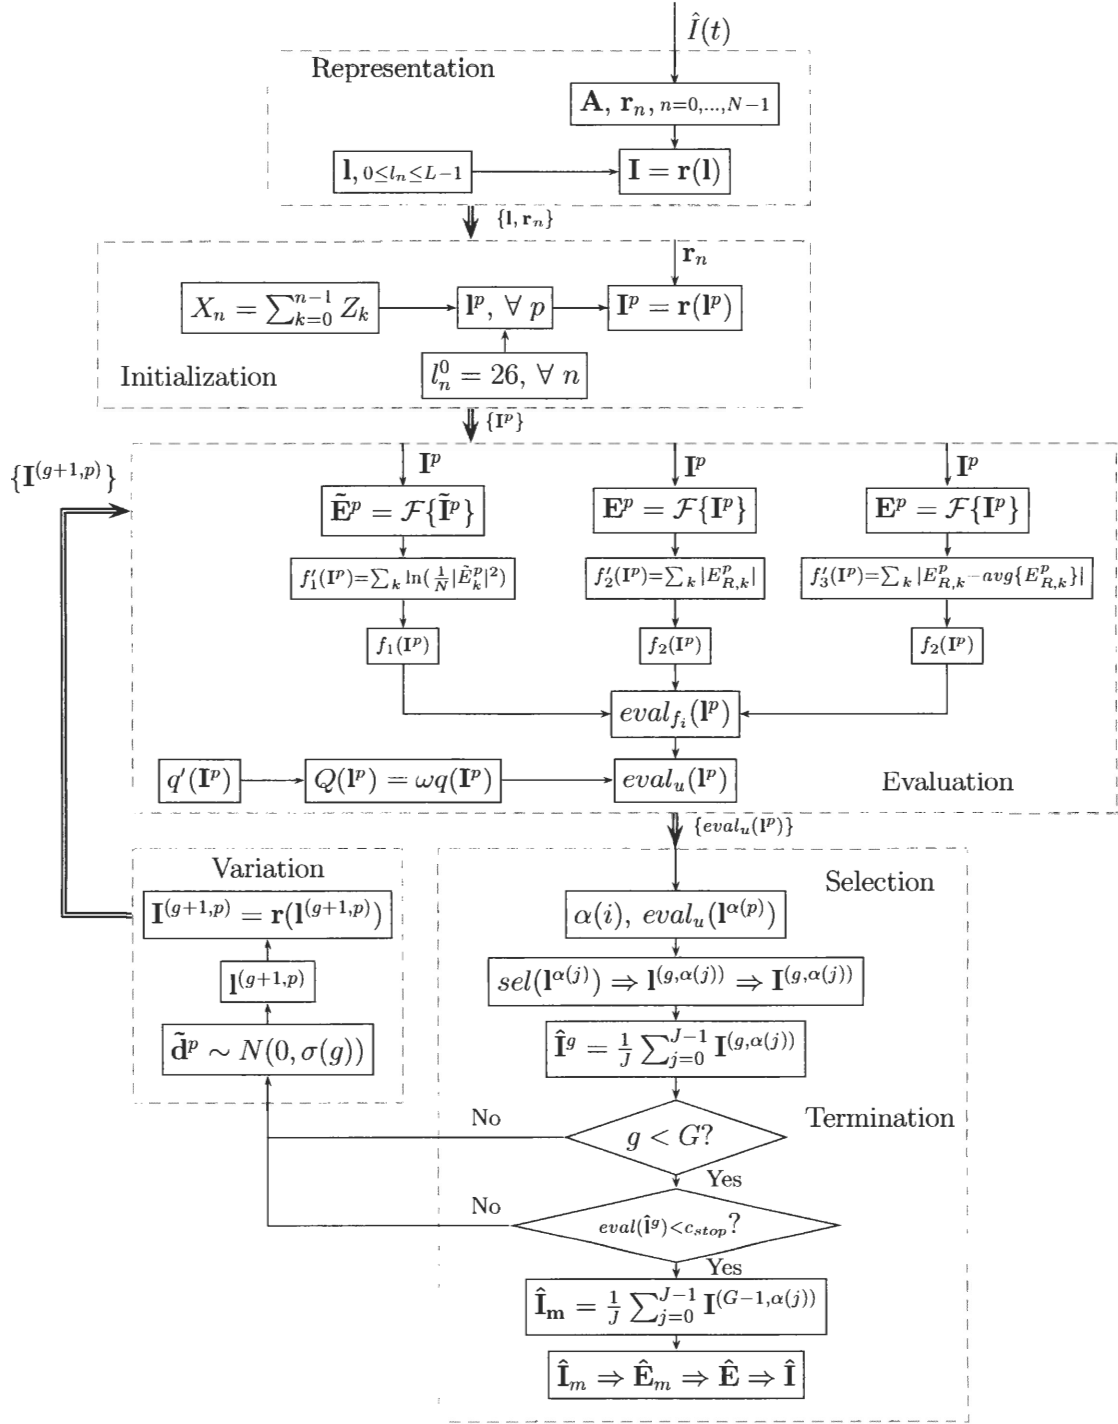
$\hat{I}(t)$

Representation

$\mathbf{A},\ \mathbf{r}_n,\ _{n=0,\ldots,N-1}$

$\mathbf{l},\ _{0\le l_n\le L-1}$

$\mathbf{I}=\mathbf{r}(\mathbf{l})$

$\{\mathbf{l},\mathbf{r}_n\}$

$\mathbf{r}_n$

$X_n=\sum_{k=0}^{n-1} Z_k$

$\mathbf{l}^p,\ \forall\ p$

$\mathbf{I}^p=\mathbf{r}(\mathbf{l}^p)$

Initialization

$l_n^0=26,\ \forall\ n$

$\{\mathbf{I}^p\}$

$\{\mathbf{I}^{(g+1,p)}\}$

$\mathbf{I}^p$

$\mathbf{I}^p$

$\mathbf{I}^p$

$\tilde{\mathbf{E}}^p=\mathcal{F}\{\tilde{\mathbf{I}}^p\}$

$\mathbf{E}^p=\mathcal{F}\{\mathbf{I}^p\}$

$\mathbf{E}^p=\mathcal{F}\{\mathbf{I}^p\}$

$f_1'(\mathbf{I}^p)=\sum_k \ln(\frac{1}{N}|\tilde{E}_k^p|^2)$

$f_2'(\mathbf{I}^p)=\sum_k |E_{R,k}^p|$

$f_3'(\mathbf{I}^p)=\sum_k |E_{R,k}^p-avg\{E_{R,k}^p\}|$

$f_1(\mathbf{I}^p)$

$f_2(\mathbf{I}^p)$

$f_2(\mathbf{I}^p)$

$eval_{f_i}(\mathbf{l}^p)$

$q'(\mathbf{I}^p)$

$Q(\mathbf{l}^p)=\omega q(\mathbf{I}^p)$

$eval_u(\mathbf{l}^p)$

Evaluation

$\{eval_u(\mathbf{l}^p)\}$

Variation

$\mathbf{I}^{(g+1,p)}=\mathbf{r}(\mathbf{l}^{(g+1,p)})$

$\mathbf{l}^{(g+1,p)}$

$\tilde{\mathbf{d}}^p\sim N(0,\sigma(g))$

Selection

$\alpha(i),\ eval_u(\mathbf{l}^{\alpha(p)})$

$sel(\mathbf{l}^{\alpha(j)})\Rightarrow \mathbf{l}^{(g,\alpha(j))}\Rightarrow \mathbf{I}^{(g,\alpha(j))}$

$\hat{\mathbf{I}}^g=\frac{1}{J}\sum_{j=0}^{J-1}\mathbf{I}^{(g,\alpha(j))}$

No

Termination

$g<G?$

Yes

No

$eval(\hat{\mathbf{I}}^g)<c_{stop}?$

Yes

$\hat{\mathbf{I}}_\mathbf{m}=\frac{1}{J}\sum_{j=0}^{J-1}\mathbf{I}^{(G-1,\alpha(j))}$

$\hat{\mathbf{I}}_m\Rightarrow\hat{\mathbf{E}}_m\Rightarrow\hat{\mathbf{E}}\Rightarrow\hat{\mathbf{I}}$